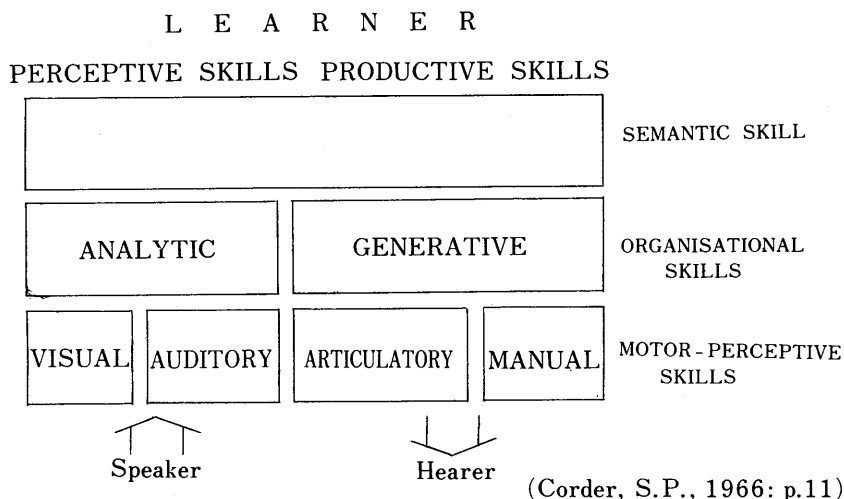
L E A R N E R

PERCEPTIVE SKILLS PRODUCTIVE SKILLS

SEMANTIC SKILL

ANALYTIC

GENERATIVE

ORGANISATIONAL SKILLS

VISUAL

AUDITORY

ARTICULATORY

MANUAL

MOTOR-PERCEPTIVE SKILLS

Speaker

Hearer

(Corder, S.P., 1966: p.11)